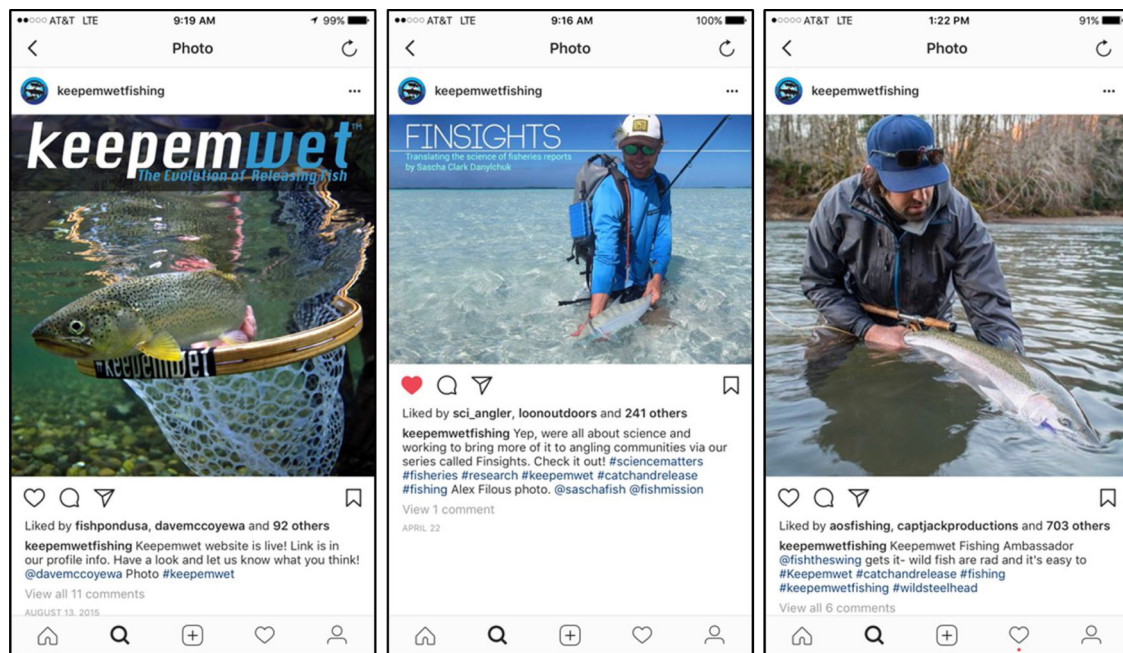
●●○○○ AT&T LTE 9:19 AM 99%

Photo

keepemwetfishing

keepemwet™
The Evolution of Releasing Fish

keepemwet

Liked by fishpondusa, davemccoyewa and 92 others

keepemwetfishing Keepemwet website is live! Link is in our profile info. Have a look and let us know what you think! @davemccoyewa Photo #keepemwet

View all 11 comments

AUGUST 13, 2015

●●○○○ AT&T LTE 9:16 AM 100%

Photo

keepemwetfishing

FINSIGHTS
Translating the science of fisheries reports
by Sascha Clark Danylchuk

Liked by sci_angler, loonoutdoors and 241 others

keepemwetfishing Yep, were all about science and working to bring more of it to angling communities via our series called Finsights. Check it out! #sciencematters #fisheries #research #keepemwet #catchandrelease #fishing Alex Filous photo. @saschafish @fishmission

View 1 comment

APRIL 22

●○○○○ AT&T LTE 1:22 PM 91%

Photo

keepemwetfishing

Liked by aosfishing, captjackproductions and 703 others

keepemwetfishing Keepemwet Fishing Ambassador @fishtheswing gets it- wild fish are rad and it's easy to #Keepemwet #catchandrelease #fishing #keepemwetfishing #wildsteelhead

View all 6 comments